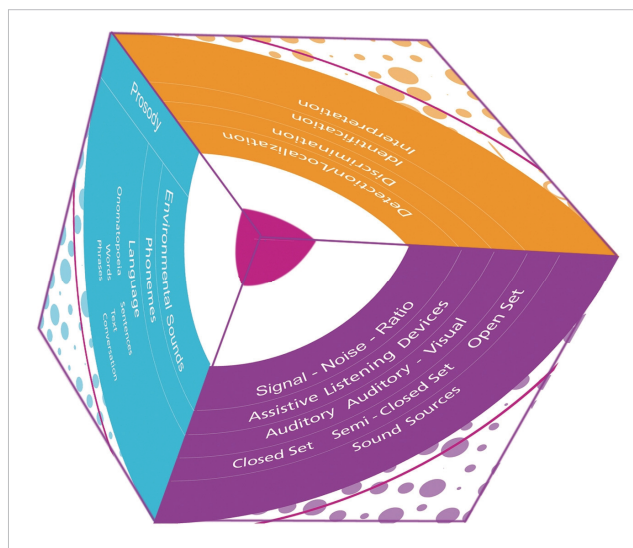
Interpretation
Identification
Discrimination
Detection/Localization

Prosody
Environmental Sounds
Phonemes
Language
Onomatopoeia
Words
Phrases
Sentences
Text
Conversation

Signal - Noise - Ratio
Assistive Listening Devices
Auditory   Auditory - Visual
Closed Set   Semi - Closed Set   Open Set
Sound Sources